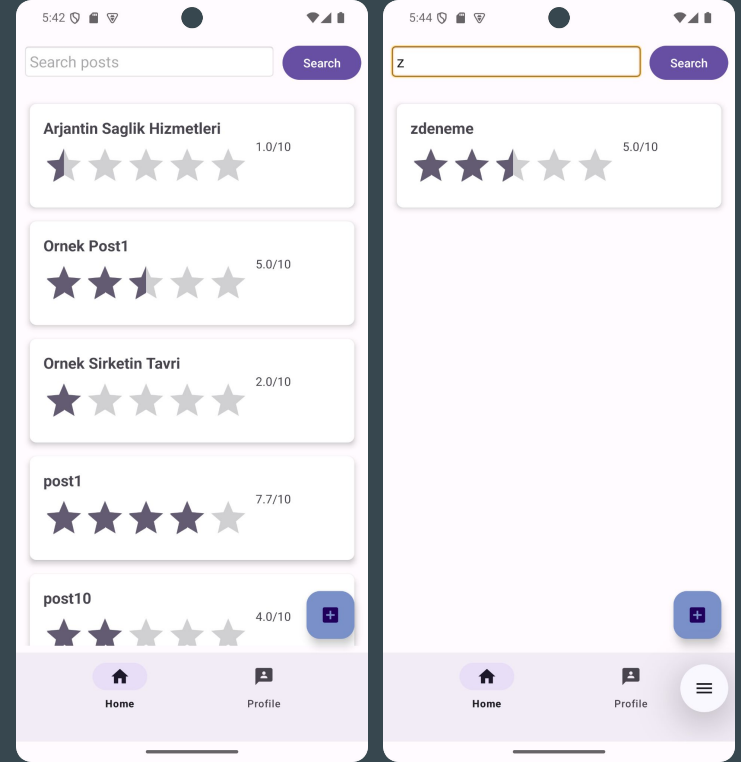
5:42

Search posts

Search

Arjantin Saglik Hizmetleri
1.0/10

Ornek Post1
5.0/10

Ornek Sirketin Tavri
2.0/10

post1
7.7/10

post10
4.0/10

Home

Profile

5:44

z

Search

zdeneme
5.0/10

Home

Profile